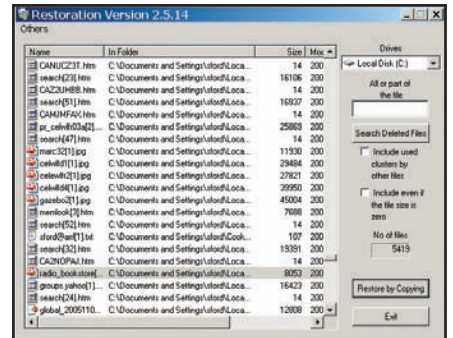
Restoration Version 2.5.14

Others

| Name | In Folder | Size | Mo |
|---|---|---|---|
| CANUCZ3T.htm | C:\Documents and Settings\sford\Loca... | 14 | 200 |
| search[23].htm | C:\Documents and Settings\sford\Loca... | 16106 | 200 |
| CAZ3UHB8.htm | C:\Documents and Settings\sford\Loca... | 14 | 200 |
| search[51].htm | C:\Documents and Settings\sford\Loca... | 16937 | 200 |
| CAMJMFAX.htm | C:\Documents and Settings\sford\Loca... | 14 | 200 |
| pr_celvdr03a[2]... | C:\Documents and Settings\sford\Loca... | 25863 | 200 |
| search[47].htm | C:\Documents and Settings\sford\Loca... | 14 | 200 |
| marc32[1].jpg | C:\Documents and Settings\sford\Loca... | 11930 | 200 |
| celvdt[1].jpg | C:\Documents and Settings\sford\Loca... | 29484 | 200 |
| celvdr2[1].jpg | C:\Documents and Settings\sford\Loca... | 27821 | 200 |
| celvdt4[1].jpg | C:\Documents and Settings\sford\Loca... | 39950 | 200 |
| gazebo2[1].jpg | C:\Documents and Settings\sford\Loca... | 45004 | 200 |
| memlook[3].htm | C:\Documents and Settings\sford\Loca... | 7688 | 200 |
| search[52].htm | C:\Documents and Settings\sford\Loca... | 14 | 200 |
| sford@ad[1].txt | C:\Documents and Settings\sford\Cook... | 107 | 200 |
| search[32].htm | C:\Documents and Settings\sford\Loca... | 19391 | 200 |
| CA2NOPAJ.htm | C:\Documents and Settings\sford\Loca... | 14 | 200 |
| radio_bookstore[... | C:\Documents and Settings\sford\Loca... | 8053 | 200 |
| groups_yahoo[1]... | C:\Documents and Settings\sford\Loca... | 16423 | 200 |
| search[24].htm | C:\Documents and Settings\sford\Loca... | 14 | 200 |
| global_2005110... | C:\Documents and Settings\sford\Loca... | 12808 | 200 |

Drives
Local Disk (C:)

All or part of the file

Search Deleted Files

Include used clusters by other files

Include even if the file size is zero

No of files
5419

Restore by Copying

Exit